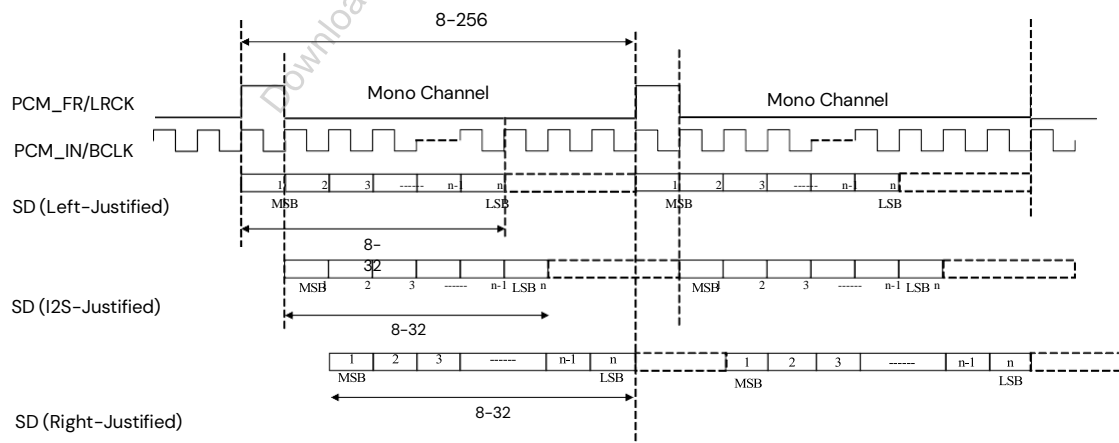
8-256

PCM_FR/LRCK

Mono Channel

Mono Channel

PCM_IN/BCLK

SD (Left-Justified)

1 2 3 ------ n-1 n

MSB LSB

1 2 3 ------ n-1 n

MSB LSB

8-32

SD (I2S-Justified)

MSB 1 2 3 ------ n-1 LSB n

MSB 1 2 3 ------ n-1 LSB n

8-32

1 2 3 ------ n-1 n

MSB LSB

1 2 3 ------ n-1 n

MSB LSB

SD (Right-Justified)

8-32